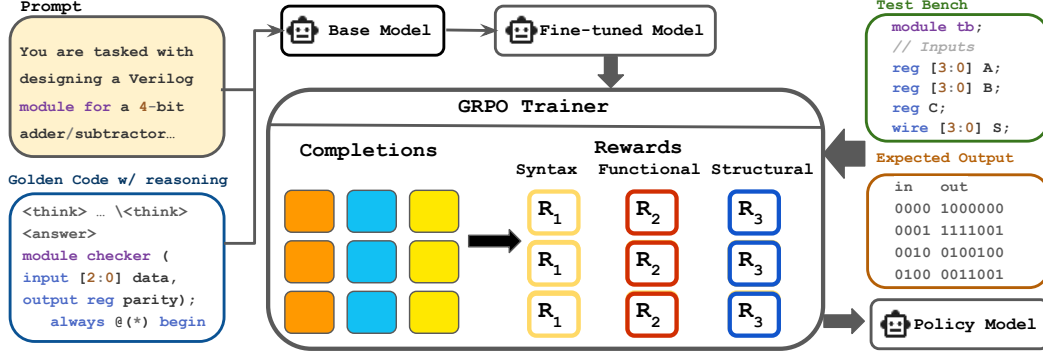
Prompt

You are tasked with designing a Verilog module for a 4-bit adder/subtractor…

Golden Code w/ reasoning

<think> … \<think>
<answer>
module checker (
input [2:0] data,
output reg parity);
always @(*) begin

Base Model

Fine-tuned Model

GRPO Trainer

Completions

Rewards

Syntax Functional Structural

$R_1$ $R_2$ $R_3$
$R_1$ $R_2$ $R_3$
$R_1$ $R_2$ $R_3$

Test Bench

module tb;
// Inputs
reg [3:0] A;
reg [3:0] B;
reg C;
wire [3:0] S;

Expected Output

| in | out |
|---|---|
| 0000 | 1000000 |
| 0001 | 1111001 |
| 0010 | 0100100 |
| 0100 | 0011001 |

Policy Model